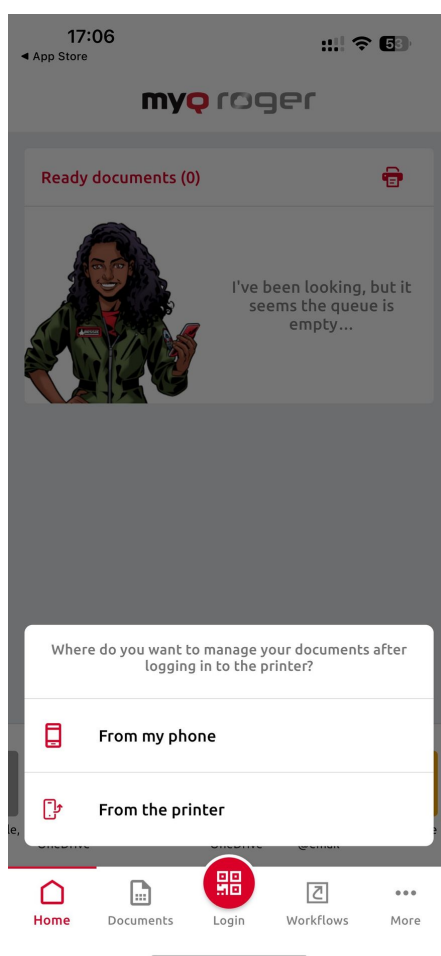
17:06
◀ App Store
53

myq roger

Ready documents (0)

I've been looking, but it seems the queue is empty...

Where do you want to manage your documents after logging in to the printer?

From my phone

From the printer

Home Documents Login Workflows More